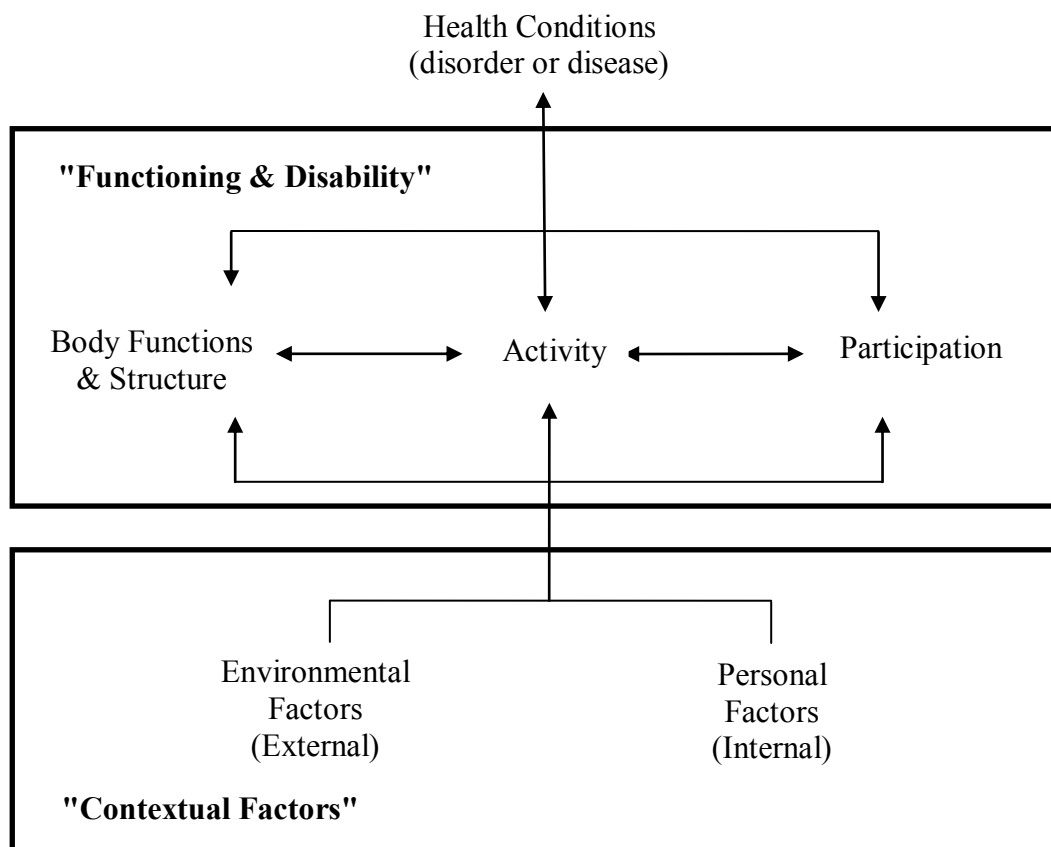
Health Conditions
(disorder or disease)

"Functioning & Disability"

Body Functions & Structure

Activity

Participation

Environmental Factors (External)

Personal Factors (Internal)

"Contextual Factors"